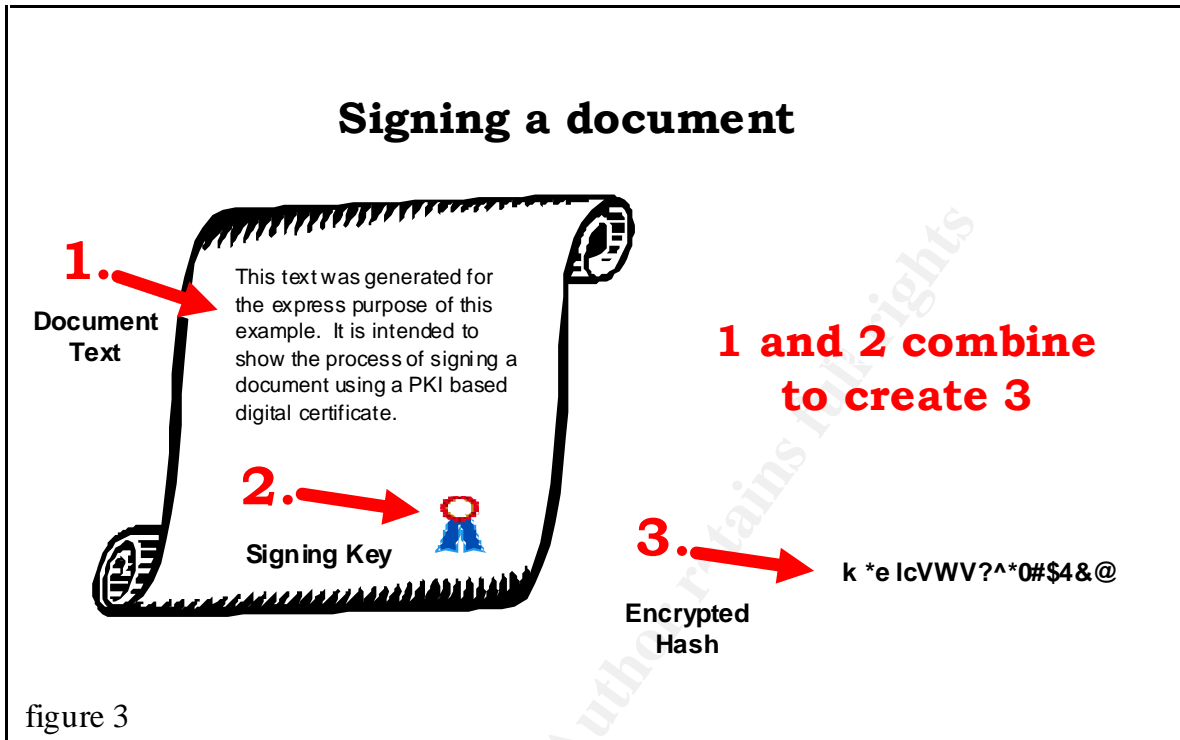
Signing a document

1.

Document Text

This text was generated for the express purpose of this example. It is intended to show the process of signing a document using a PKI based digital certificate.

2.

Signing Key

1 and 2 combine to create 3

3.

Encrypted Hash

k *e lcVWV?^*0#$4&@

Author retains full rights

figure 3